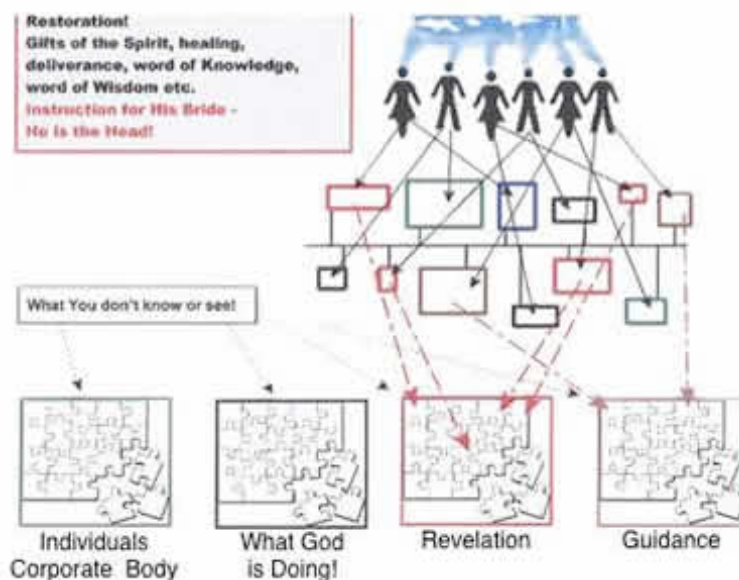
Restoration!
Gifts of the Spirit, healing, deliverance, word of Knowledge, word of Wisdom etc.
Instruction for His Bride - He is the Head!

What You don't know or see!

Individuals Corporate Body

What God is Doing!

Revelation

Guidance